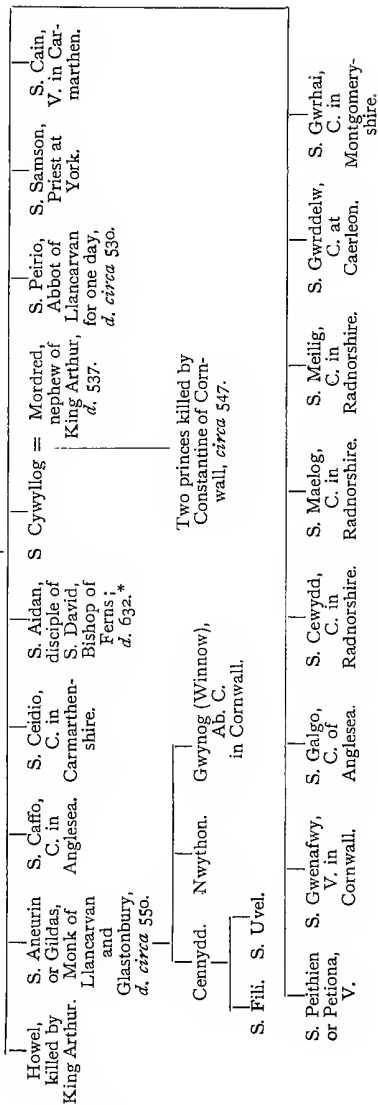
Howel, killed by King Arthur.

S. Aneurin or Gildas, Monk of Llancarvan and Glastonbury, d. circa 550.

S. Caffo, C. in Anglesea.

S. Ceidio, C. in Carmarthenshire.

S. Aidan, disciple of S. David, Bishop of Ferns; d. 632.*

S. Cywyllog = Mordred, nephew of King Arthur, d. 537.

S. Peirio, Abbot of Llancarvan for one day, d. circa 530.

S. Samson, Priest at York.

S. Cain, V. in Carmarthen.

Cenydd.

Nwython.

Gwynog (Winnow), Ab. C. in Cornwall.

Two princes killed by Constantine of Cornwall, circa 547.

S. Fili.

S. Uvel.

S. Peithien or Petiona, V.

S. Gwenafwy, V. in Cornwall.

S. Galgo, C. of Anglesea.

S. Cewydd, C. in Radnorshire.

S. Maelog, C. in Radnorshire.

S. Meilig, C. in Radnorshire.

S. Gwrddelw, C. at Caerleon.

S. Gwrhai, C. in Montgomeryshire.